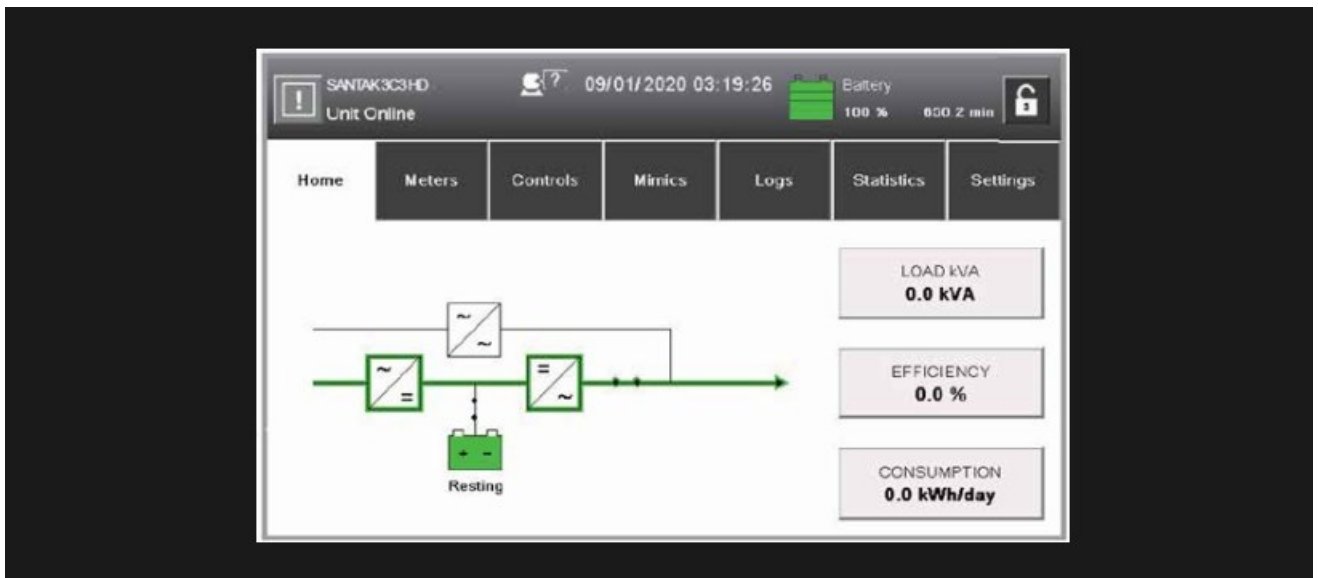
SANTAK3C3HD
Unit Online

09/01/2020 03:19:26

Battery
100 %
600 Z min

Home | Meters | Controls | Mimics | Logs | Statistics | Settings

~
~
~
=
=
~
+ -
Resting

LOAD kVA
0.0 kVA

EFFICIENCY
0.0 %

CONSUMPTION
0.0 kWh/day